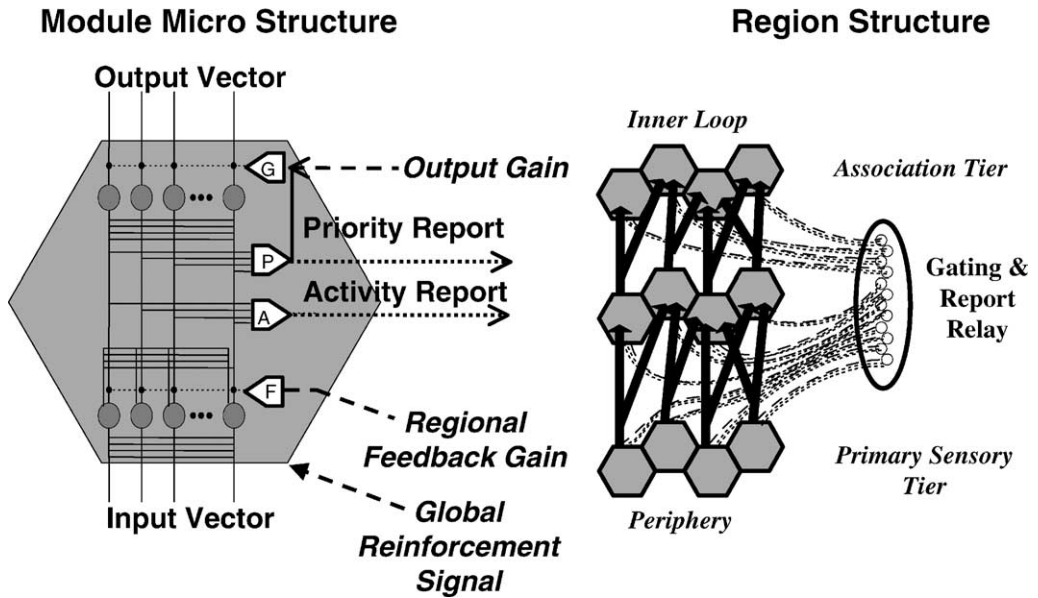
Module Micro Structure

Region Structure

Output Vector

G

Output Gain

Priority Report

P

Activity Report

A

F

Regional Feedback Gain

Input Vector

Global Reinforcement Signal

Inner Loop

Association Tier

Gating & Report Relay

Primary Sensory Tier

Periphery